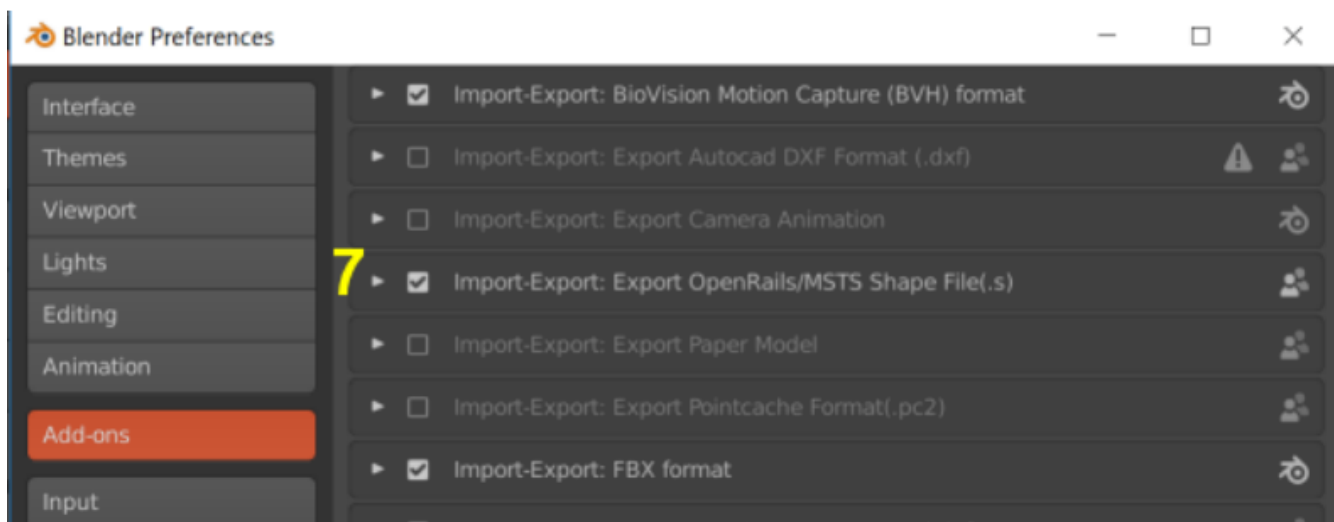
Blender Preferences

Interface
Themes
Viewport
Lights
Editing
Animation

Add-ons

Input

Import-Export: BioVision Motion Capture (BVH) format
Import-Export: Export Autocad DXF Format (.dxf)
Import-Export: Export Camera Animation
7
Import-Export: Export OpenRails/MSTS Shape File(.s)
Import-Export: Export Paper Model
Import-Export: Export Pointcache Format(.pc2)
Import-Export: FBX format